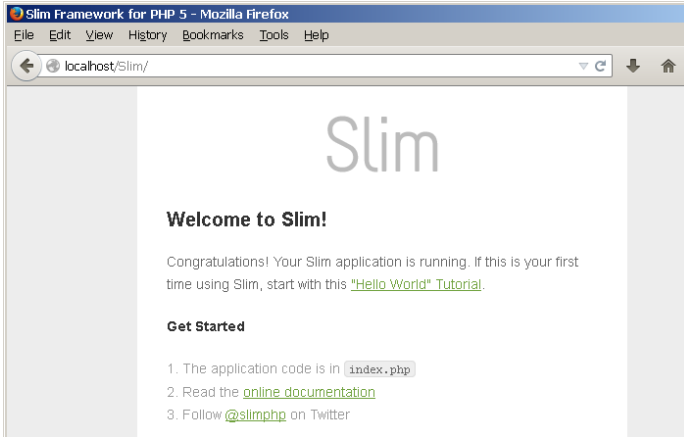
Slim Framework for PHP 5 - Mozilla Firefox

File Edit View History Bookmarks Tools Help

localhost/Slim/

Slim

Welcome to Slim!

Congratulations! Your Slim application is running. If this is your first time using Slim, start with this "Hello World" Tutorial.

Get Started

1. The application code is in index.php
2. Read the online documentation
3. Follow @slimphp on Twitter